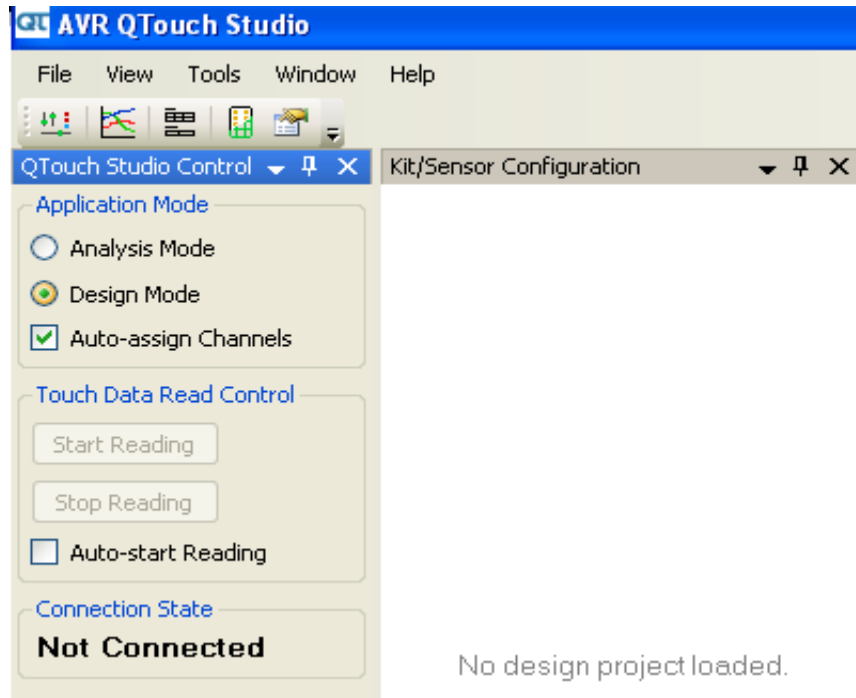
QT AVR QTouch Studio

File View Tools Window Help

QTouch Studio Control

Application Mode

Analysis Mode

Design Mode

Auto-assign Channels

Touch Data Read Control

Start Reading

Stop Reading

Auto-start Reading

Connection State

Not Connected

Kit/Sensor Configuration

No design project loaded.